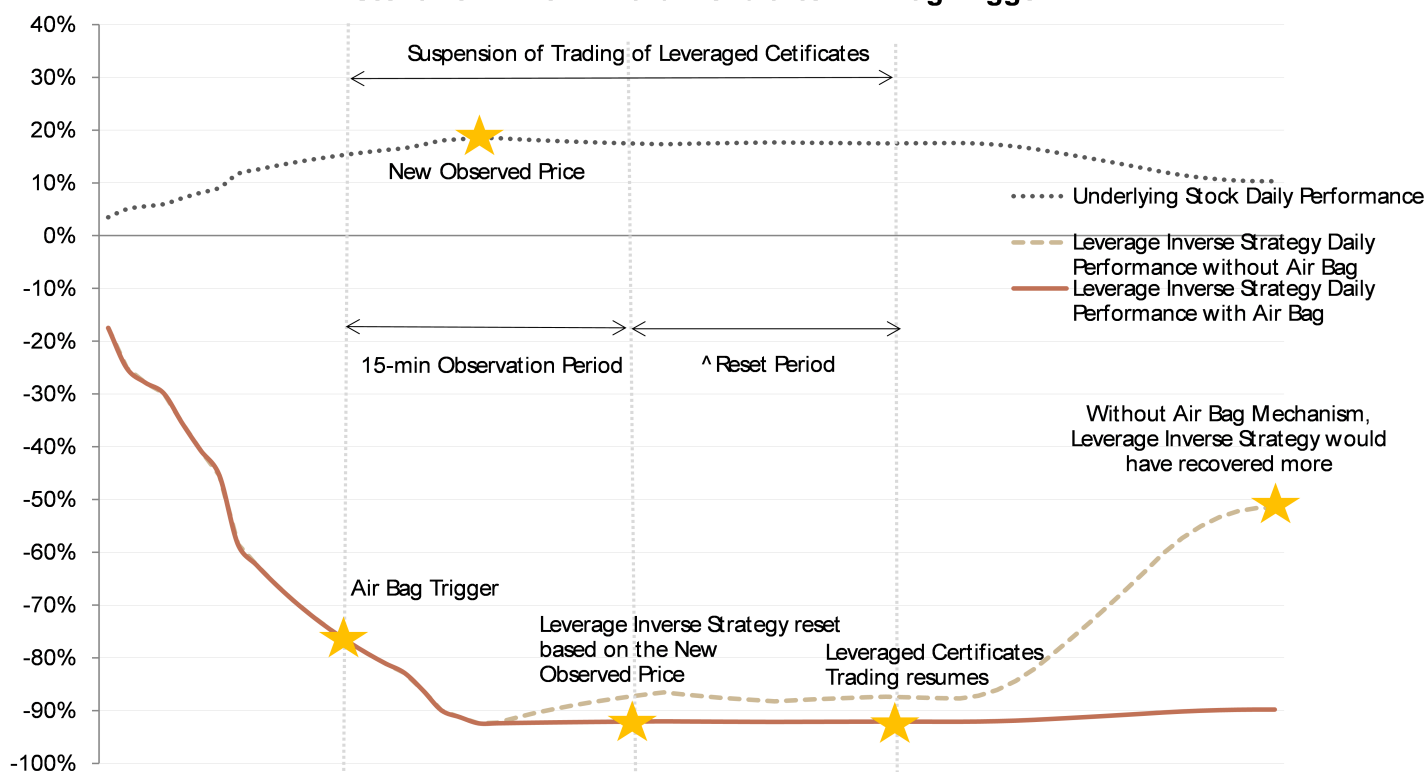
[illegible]

40%
30%
20%
10%
0%
-10%
-20%
-30%
-40%
-50%
-60%
-70%
-80%
-90%
-100%

Suspension of Trading of Leveraged Cetificates

New Observed Price

Underlying Stock Daily Performance

Leverage Inverse Strategy Daily Performance without Air Bag

Leverage Inverse Strategy Daily Performance with Air Bag

15-min Observation Period

^ Reset Period

Without Air Bag Mechanism, Leverage Inverse Strategy would have recovered more

Air Bag Trigger

Leverage Inverse Strategy reset based on the New Observed Price

Leveraged Certificates Trading resumes